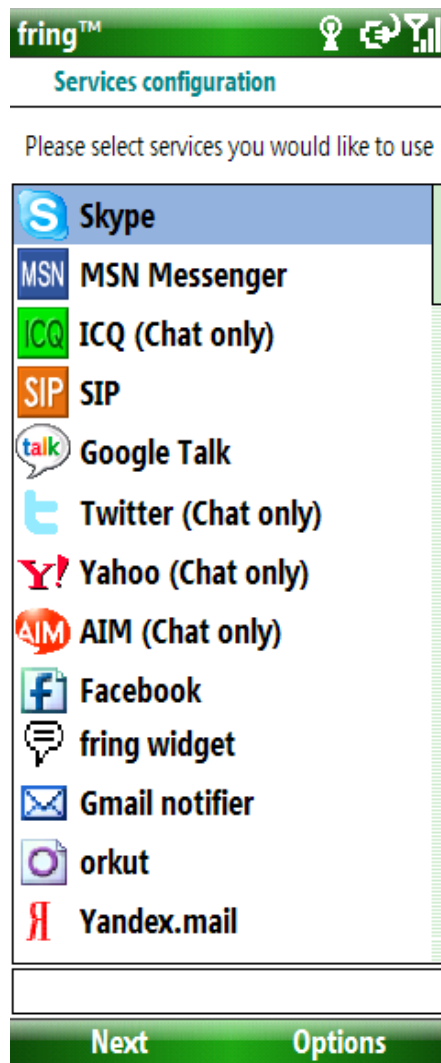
fring™

Services configuration

Please select services you would like to use

Skype
MSN MSN Messenger
ICQ ICQ (Chat only)
SIP SIP
talk Google Talk
Twitter (Chat only)
Y! Yahoo (Chat only)
AIM AIM (Chat only)
f Facebook
fring widget
Gmail notifier
orkut
Я Yandex.mail

Next Options